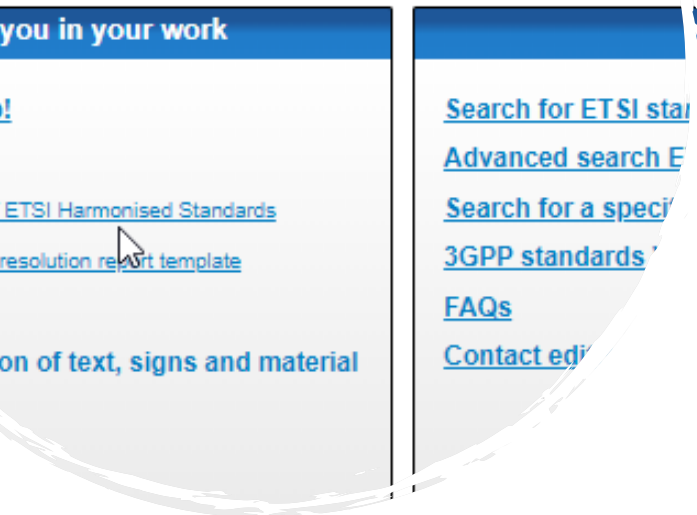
you in your work

p!

ETSI Harmonised Standards

resolution report template

on of text, signs and material

Search for ETSI sta

Advanced search E

Search for a speci

3GPP standards

FAQs

Contact edi